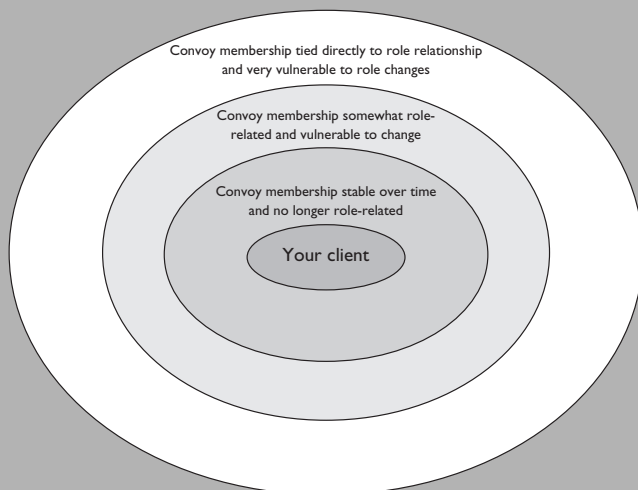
Convoy membership tied directly to role relationship and very vulnerable to role changes

Convoy membership somewhat role-related and vulnerable to change

Convoy membership stable over time and no longer role-related

Your client